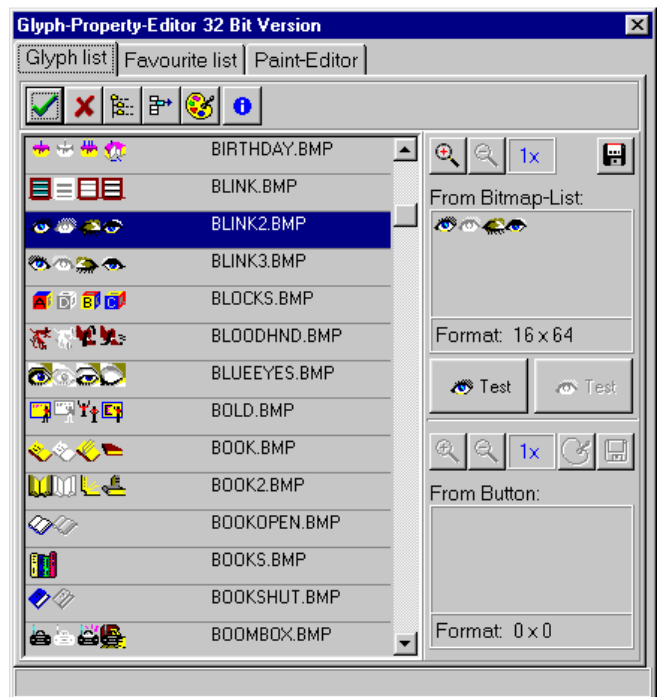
Glyph-Property-Editor 32 Bit Version

Glyph list | Favourite list | Paint-Editor

BIRTHDAY.BMP
BLINK.BMP
BLINK2.BMP
BLINK3.BMP
BLOCKS.BMP
BLOODHND.BMP
BLUEEYES.BMP
BOLD.BMP
BOOK.BMP
BOOK2.BMP
BOOKOPEN.BMP
BOOKS.BMP
BOOKSHUT.BMP
BOOMBOX.BMP

1x

From Bitmap-List:

Format: 16 x 64

Test

Test

1x

From Button:

Format: 0 x 0